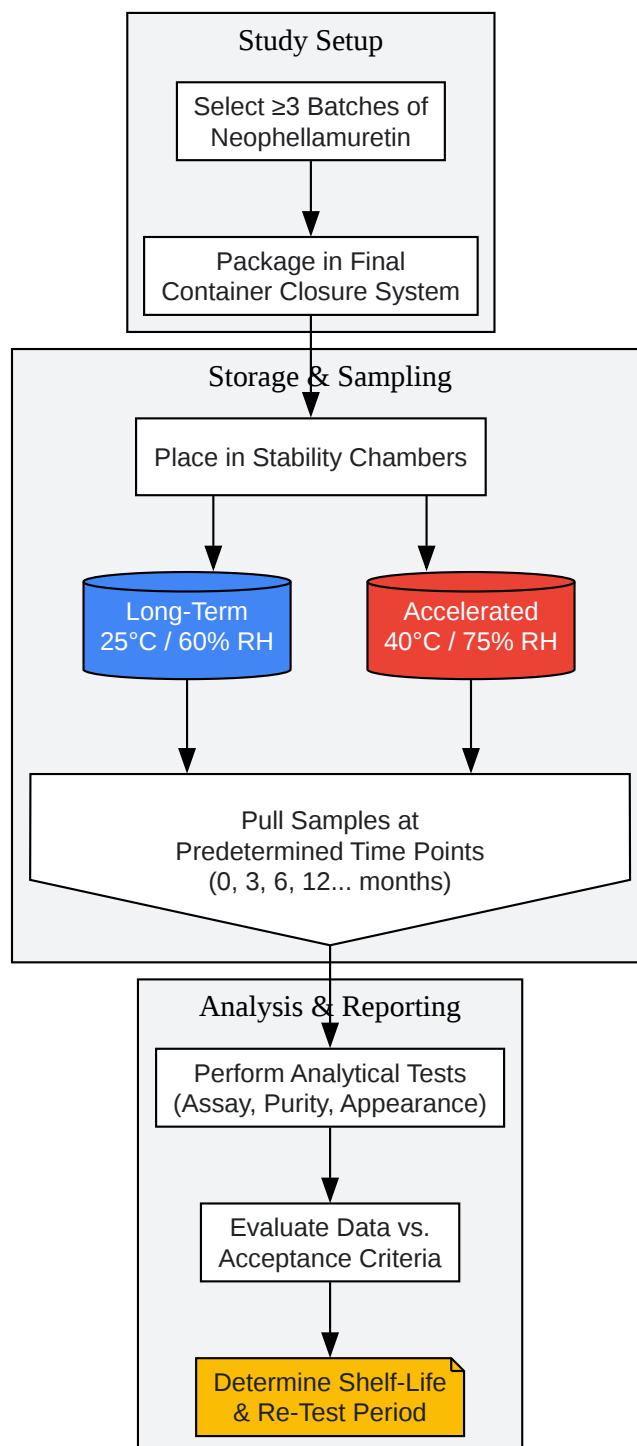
Study Setup

Select ≥3 Batches of Neophellamuretin

Package in Final Container Closure System

Storage & Sampling

Place in Stability Chambers

Long-Term 25°C / 60% RH

Accelerated 40°C / 75% RH

Pull Samples at Predetermined Time Points (0, 3, 6, 12... months)

Analysis & Reporting

Perform Analytical Tests (Assay, Purity, Appearance)

Evaluate Data vs. Acceptance Criteria

Determine Shelf-Life & Re-Test Period